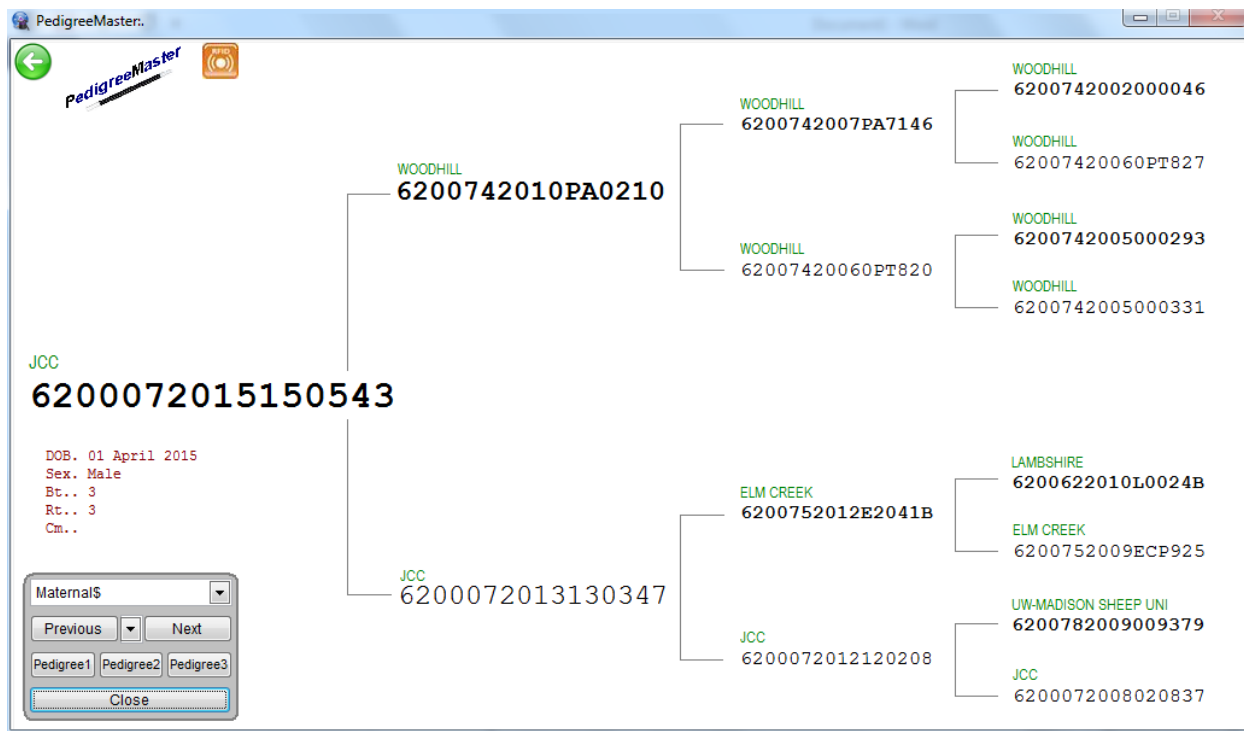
PedigreeMaster:.

PedigreeMaster

RFID

JCC
6200072015150543

DOB. 01 April 2015
Sex. Male
Bt.. 3
Rt.. 3
Cm..

WOODHILL
6200742010PA0210

WOODHILL
6200742007PA7146

WOODHILL
6200742002000046

WOODHILL
62007420060PT827

WOODHILL
62007420060PT820

WOODHILL
6200742005000293

WOODHILL
6200742005000331

JCC
6200072013130347

ELM CREEK
6200752012E2041B

LAMBSHIRE
6200622010L0024B

ELM CREEK
6200752009ECP925

JCC
6200072012120208

UW-MADISON SHEEP UNI
6200782009009379

JCC
6200072008020837

Maternal$
Previous
Next
Pedigree1
Pedigree2
Pedigree3
Close